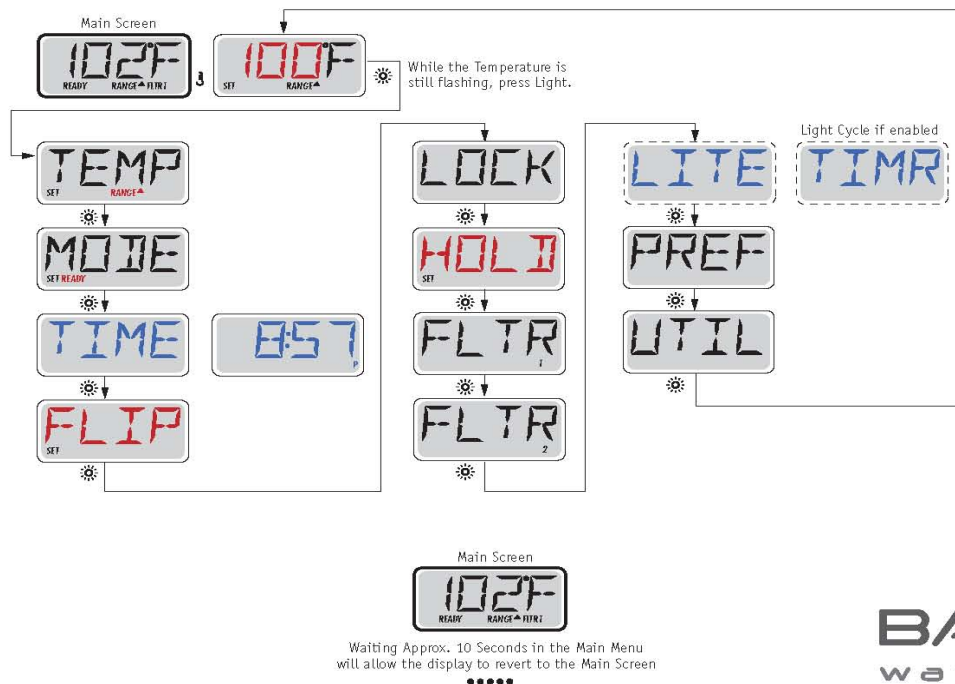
Main Screen

102F
READY RANGE▲ FLTR1

3

100F
SET RANGE▲

While the Temperature is still flashing, press Light.

TEMP
SET RANGE▲

MODE
SET READY

TIME

8:57
P

FLIP
SET

LOCK

HOLD
SET

FLTR
1

FLTR
2

LITE

Light Cycle if enabled

TIMR

PREF

UTIL

Main Screen

102F
READY RANGE▲ FLTR1

Waiting Approx. 10 Seconds in the Main Menu will allow the display to revert to the Main Screen

BA
wa